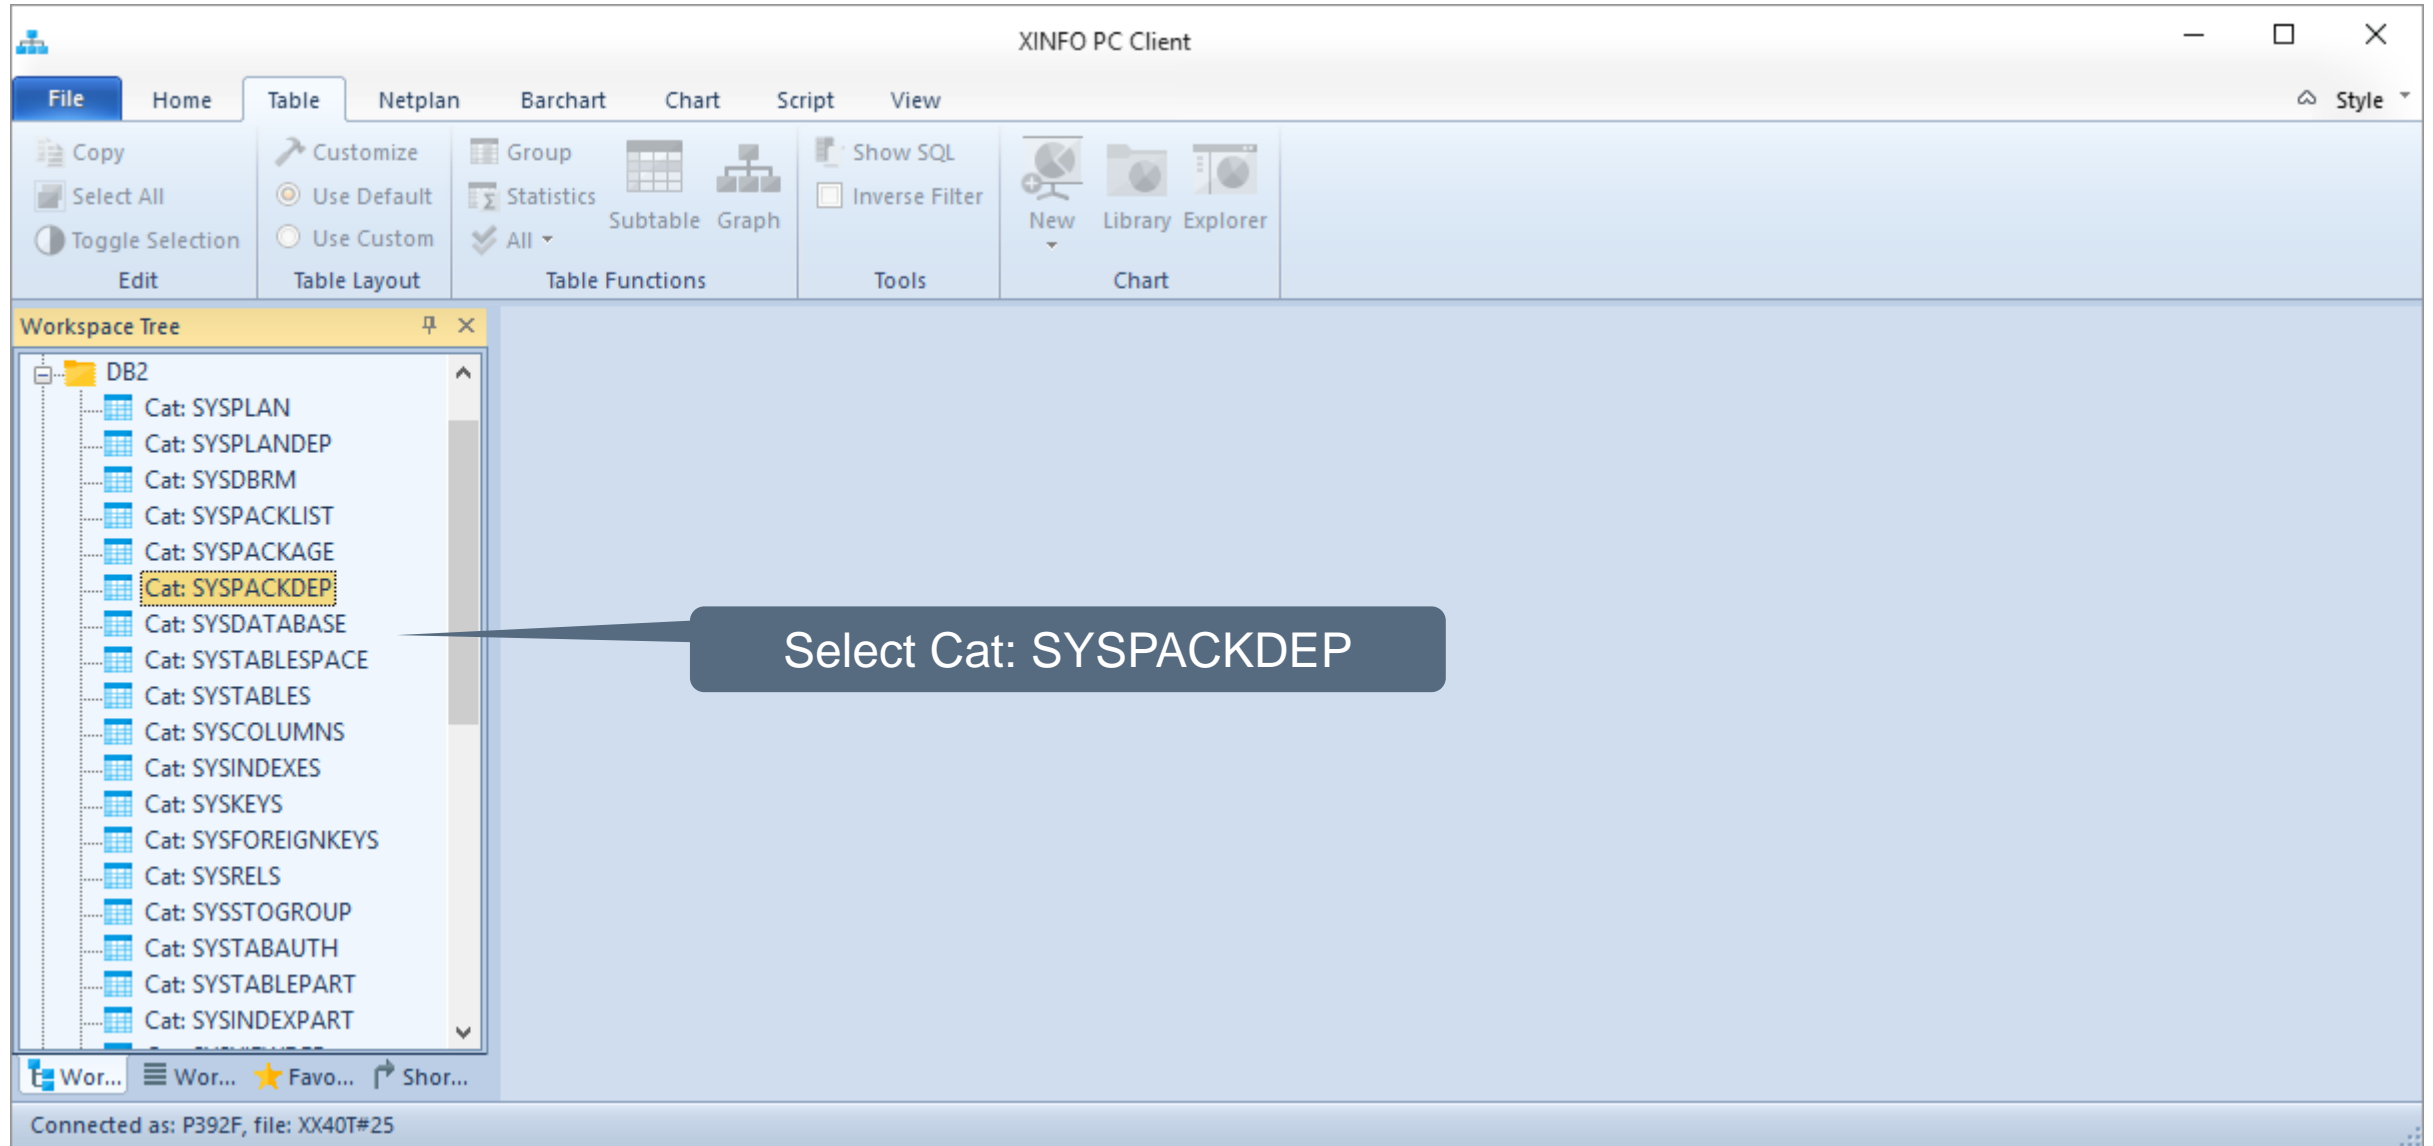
XINFO PC Client

File Home Table Netplan Barchart Chart Script View Style

Copy
Select All
Toggle Selection
Edit

Customize
Use Default
Use Custom
Table Layout

Group
Statistics
All
Subtable Graph
Table Functions

Show SQL
Inverse Filter
Tools

New Library Explorer
Chart

Workspace Tree

DB2
Cat: SYSPLAN
Cat: SYSPLANDEP
Cat: SYSDBRM
Cat: SYSPACKLIST
Cat: SYSPACKAGE
Cat: SYSPACKDEP
Cat: SYSDATABASE
Cat: SYSTABLESPACE
Cat: SYSTABLES
Cat: SYSCOLUMNS
Cat: SYSINDEXES
Cat: SYSKEYS
Cat: SYSFOREIGNKEYS
Cat: SYSRELS
Cat: SYSSTOGROUP
Cat: SYSTABAUTH
Cat: SYSTABLEPART
Cat: SYSINDEXPART
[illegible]

Wor... Wor... Favo... Shor...

Select Cat: SYSPACKDEP

Connected as: P392F, file: XX40T#25